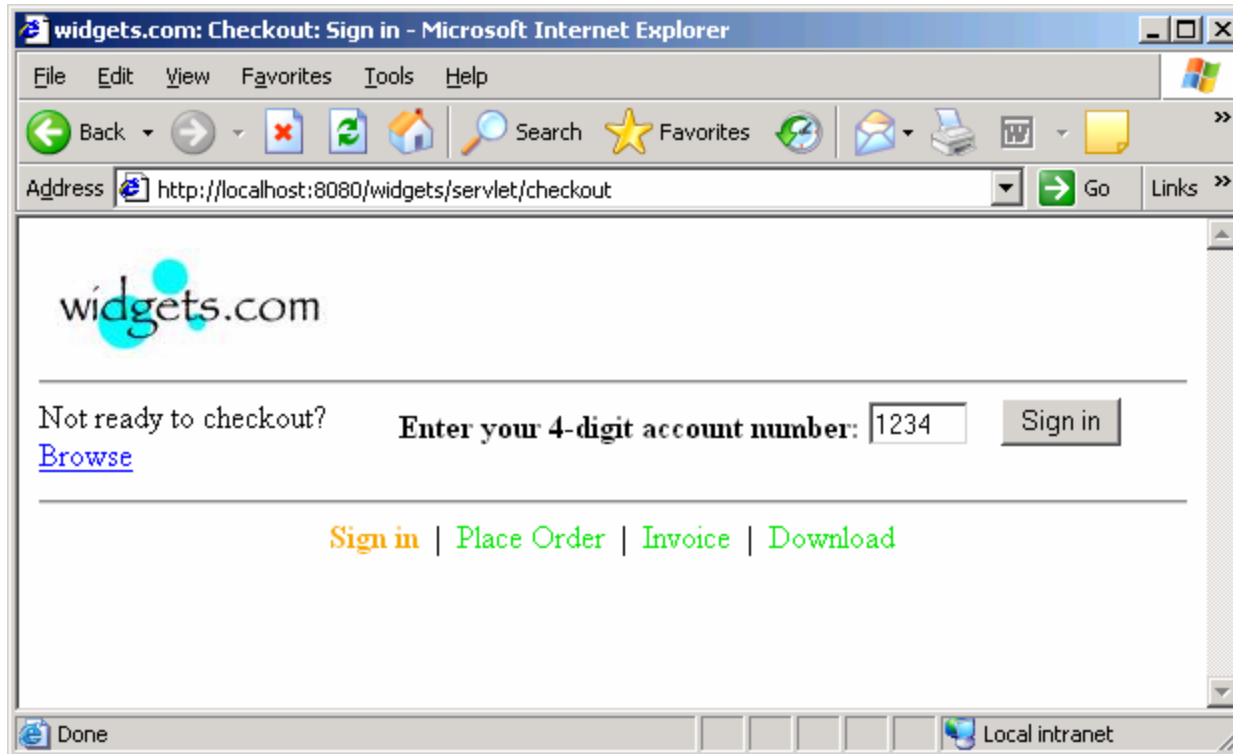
widgets.com: Checkout: Sign in - Microsoft Internet Explorer

File Edit View Favorites Tools Help

Back Search Favorites

Address http://localhost:8080/widgets/servlet/checkout Go Links

widgets.com

Not ready to checkout?
Browse

Enter your 4-digit account number: 1234 Sign in

Sign in | Place Order | Invoice | Download

Done Local intranet